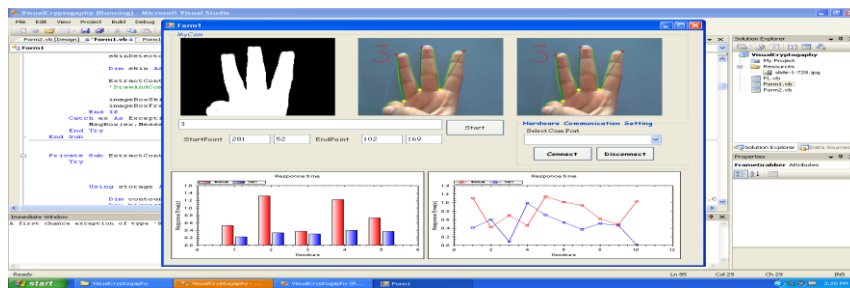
VisualCryptography (Running) - Microsoft Visual Studio

File Edit View Project Build Debug

Form2.vb [Design] Form1.vb Form1

Form1

skinDetecto

Dim skin As

ExtractCont
'DrawAndCom

imageBoxSk
imageBoxFr
End If
Catch ex As Excepti
MsgBox(ex.Messa
End Try
End Sub

Private Sub ExtractCont
Try

Using storage A

Dim contou

Immediate Window

A first chance exception of type

Form1

MyCam

3

Start

StartPoint 281 52 EndPoint 102 169

Hardware Communication Setting

Select Com Port

Connect Disconnect

Responce time

Responce time

Gesture

Gesture

Solution Explorer

VisualCryptography
My Project
Resources
slide-1-728.jpg
FL.vb
Form1.vb
Form2.vb

Solution Explorer Data Sources

Properties

FrameGrabber Attributes

Ready

Ln 85 Col 29 Ch 29 INS

start VisualCryptography VisualCryptography - ... VisualCryptography (R... Form1

3:20 PM